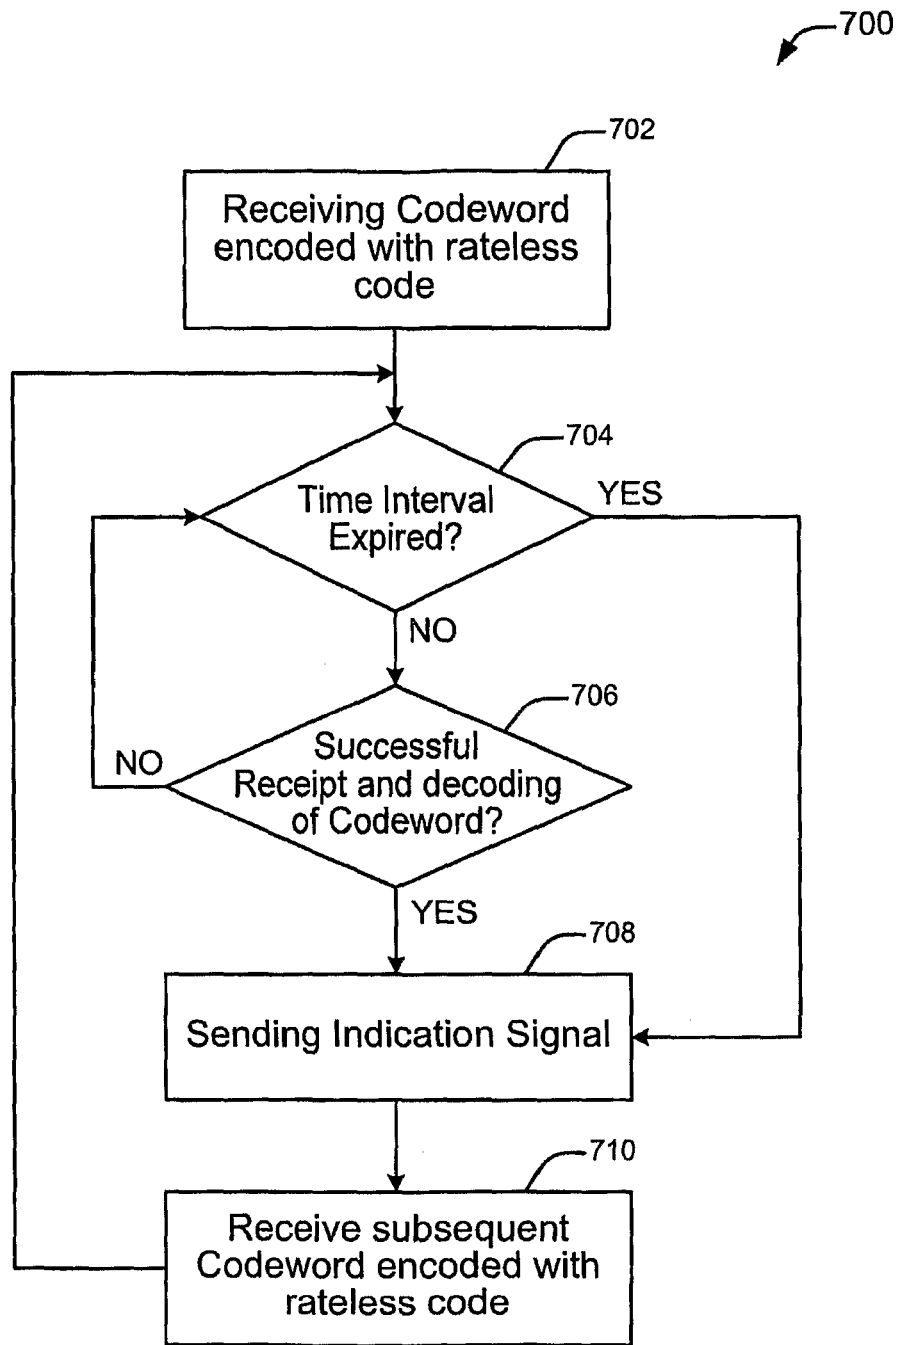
700

702

Receiving Codeword encoded with rateless code

704

Time Interval Expired?

YES

NO

706

NO

Successful Receipt and decoding of Codeword?

YES

708

Sending Indication Signal

710

Receive subsequent Codeword encoded with rateless code